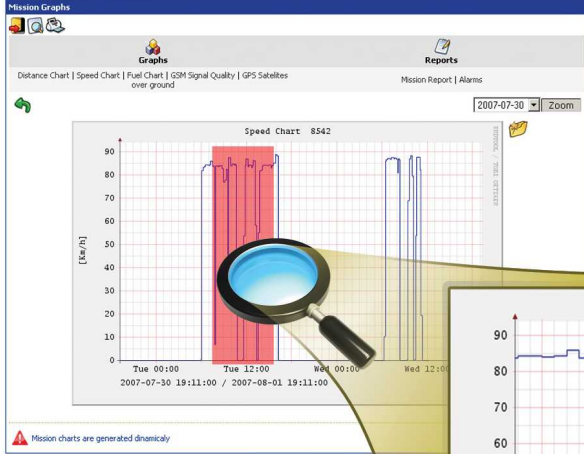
Mission Graphs

Graphs

Reports

Distance Chart | Speed Chart | Fuel Chart | GSM Signal Quality | GPS Satelites over ground

Mission Report | Alarms

2007-07-30

Zoom

Speed Chart 8542

[Km/h]

90
80
70
60
50
40
30
20
10
0

Tue 00:00
Tue 12:00
Wed 00:00
Wed 12:00

2007-07-30 19:11:00 / 2007-08-01 19:11:00

90
80
70
60

Mission charts are generated dinamicaly